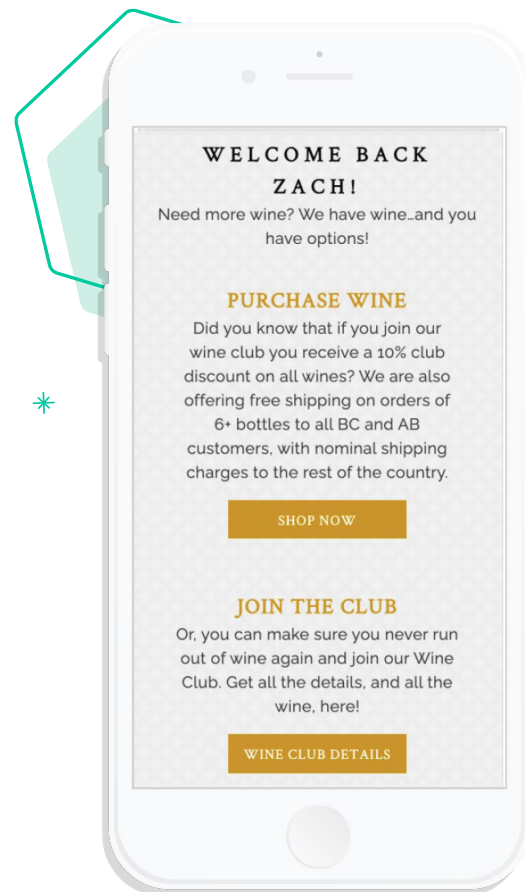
WELCOME BACK ZACH!

Need more wine? We have wine…and you have options!

PURCHASE WINE

Did you know that if you join our wine club you receive a 10% club discount on all wines? We are also offering free shipping on orders of 6+ bottles to all BC and AB customers, with nominal shipping charges to the rest of the country.

SHOP NOW

JOIN THE CLUB

Or, you can make sure you never run out of wine again and join our Wine Club. Get all the details, and all the wine, here!

WINE CLUB DETAILS